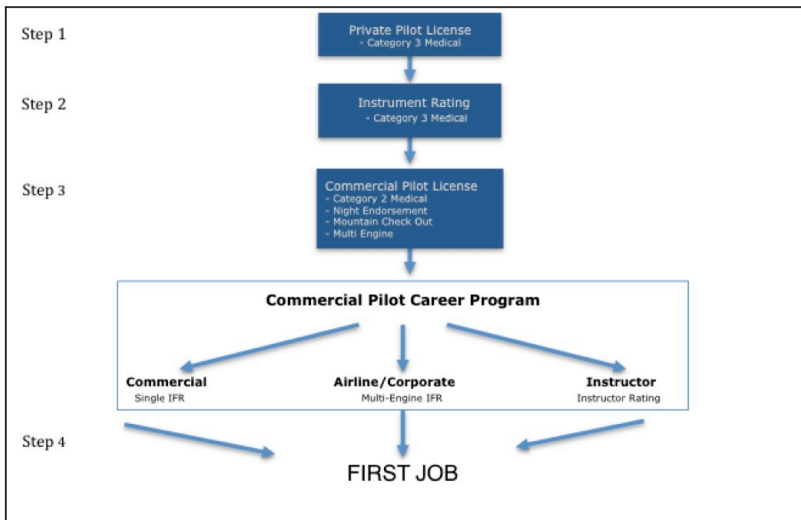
Step 1

Private Pilot License
- Category 3 Medical

Step 2

Instrument Rating
- Category 3 Medical

Step 3

Commercial Pilot License
- Category 2 Medical
- Night Endorsement
- Mountain Check Out
- Multi Engine

Commercial Pilot Career Program

Commercial
Single IFR

Airline/Corporate
Multi-Engine IFR

Instructor
Instructor Rating

Step 4

FIRST JOB